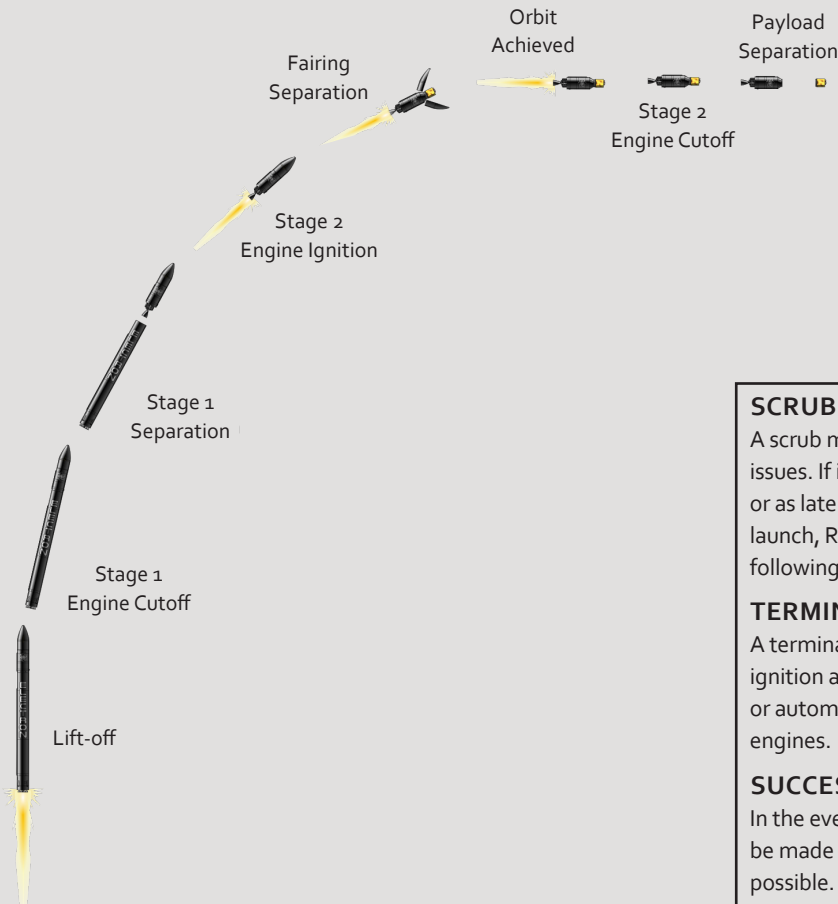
Orbit Achieved

Payload Separation

Fairing Separation

Stage 2 Engine Cutoff

Stage 2 Engine Ignition

Stage 1 Separation

Stage 1 Engine Cutoff

Lift-off

SCRUB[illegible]

A scrub m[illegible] issues. If i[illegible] or as late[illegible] launch, R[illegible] following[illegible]

TERMIN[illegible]

A termina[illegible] ignition a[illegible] or autom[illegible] engines.

SUCCES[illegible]

In the eve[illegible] be made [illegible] possible.